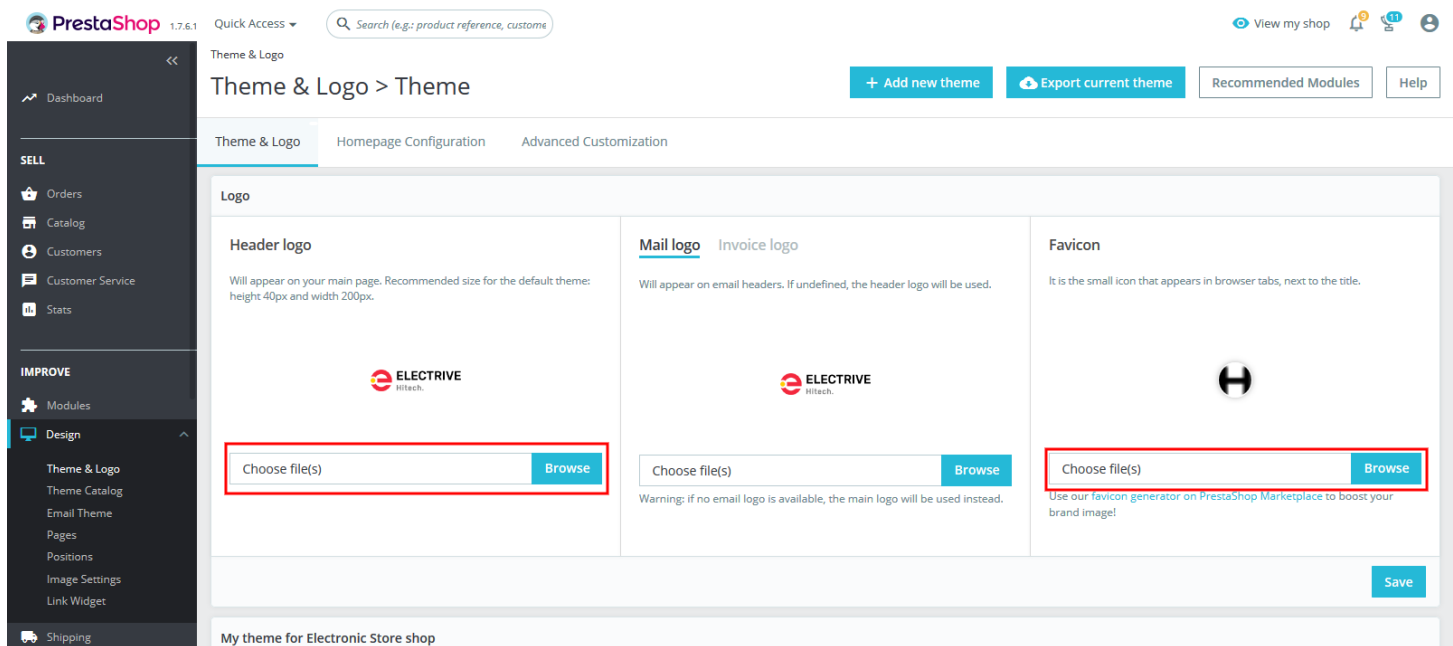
PrestaShop 1.7.6.1 Quick Access Search (e.g.: product reference, custome

View my shop 9 11

«
Dashboard

SELL
Orders
Catalog
Customers
Customer Service
Stats

IMPROVE
Modules
Design
Theme & Logo
Theme Catalog
Email Theme
Pages
Positions
Image Settings
Link Widget
Shipping

Theme & Logo
Theme & Logo > Theme

+ Add new theme
Export current theme
Recommended Modules
Help

Theme & Logo
Homepage Configuration
Advanced Customization

Logo

Header logo
Will appear on your main page. Recommended size for the default theme: height 40px and width 200px.
ELECTRIVE Hitech.
Choose file(s) Browse

Mail logo Invoice logo
Will appear on email headers. If undefined, the header logo will be used.
ELECTRIVE Hitech.
Choose file(s) Browse
Warning: if no email logo is available, the main logo will be used instead.

Favicon
It is the small icon that appears in browser tabs, next to the title.
Choose file(s) Browse
Use our favicon generator on PrestaShop Marketplace to boost your brand image!

Save

My theme for Electronic Store shop